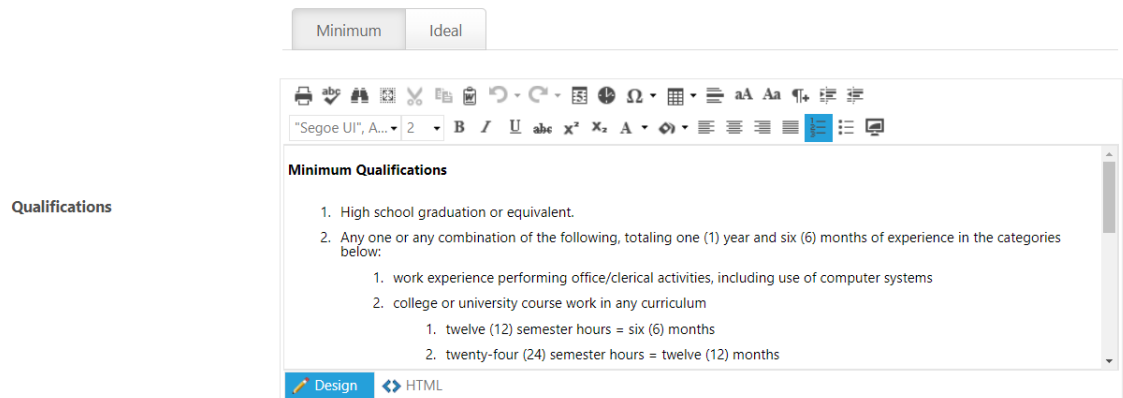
Minimum

Ideal

"Segoe UI", A... 2

Qualifications

**Minimum Qualifications**

1. High school graduation or equivalent.
2. Any one or any combination of the following, totaling one (1) year and six (6) months of experience in the categories below:
   1. work experience performing office/clerical activities, including use of computer systems
   2. college or university course work in any curriculum
      1. twelve (12) semester hours = six (6) months
      2. twenty-four (24) semester hours = twelve (12) months

Design

HTML